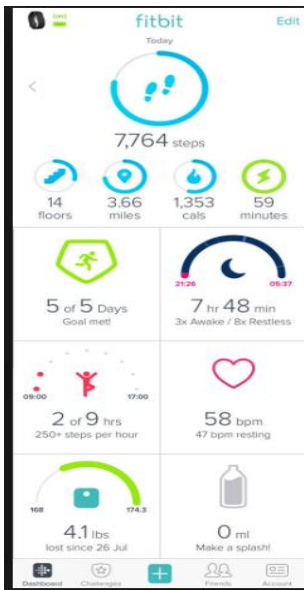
fitbit
Edit
Today

7,764 steps

14 floors
3.66 miles
1,353 cals
59 minutes

5 of 5 Days
Goal met!

21:26
05:37
7 hr 48 min
3x Awake / 8x Restless

09:00
17:00
2 of 9 hrs
250+ steps per hour

58 bpm
47 bpm resting

168
174.3
4.1 lbs
lost since 26 Jul

0 ml
Make a splash!

Dashboard
Challenges
Friends
Account